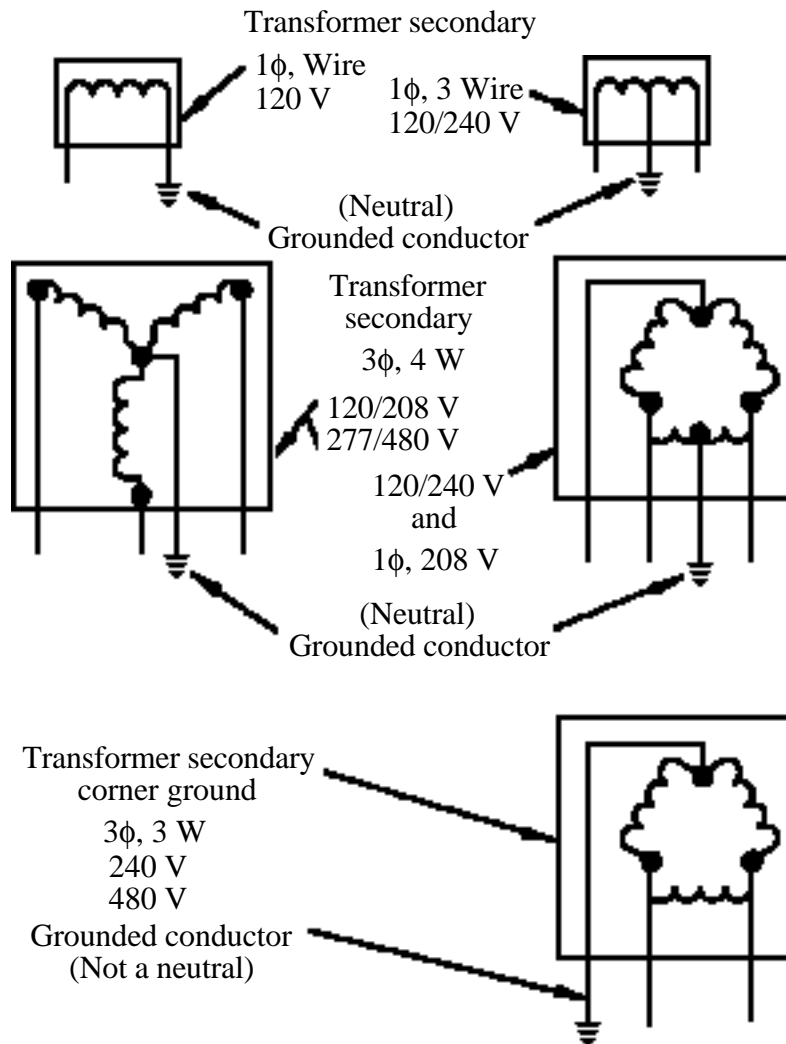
Transformer secondary

1ϕ, Wire
120 V

1ϕ, 3 Wire
120/240 V

(Neutral)
Grounded conductor

Transformer
secondary
3ϕ, 4 W

120/208 V
277/480 V

120/240 V
and
1ϕ, 208 V

(Neutral)
Grounded conductor

Transformer secondary
corner ground
3ϕ, 3 W
240 V
480 V
Grounded conductor
(Not a neutral)